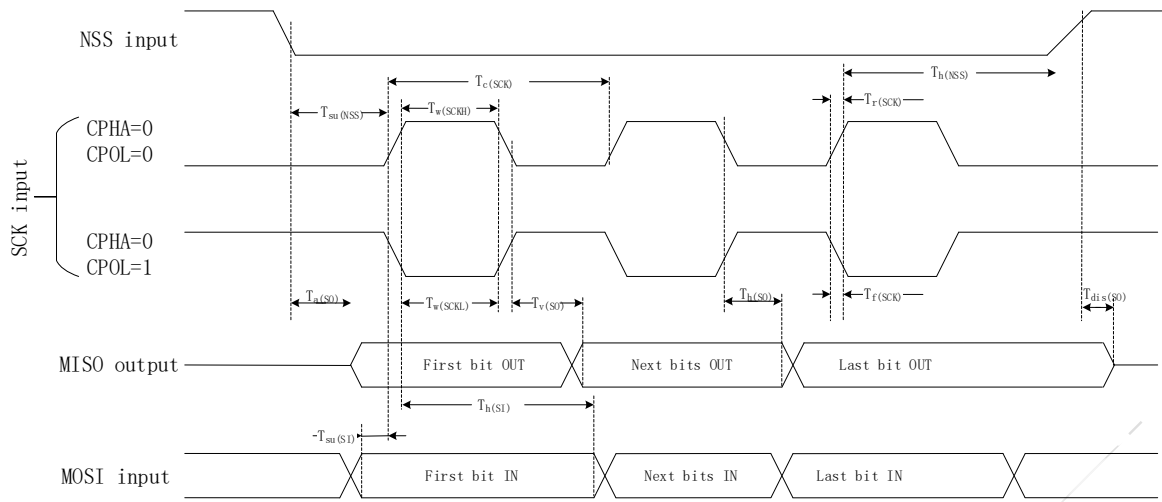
NSS input

$T_{c(SCK)}$

$T_{h(NSS)}$

$T_{su(NSS)}$

$T_{w(SCKH)}$

$T_{r(SCK)}$

CPHA=0
CPOL=0

SCK input

CPHA=0
CPOL=1

$T_{a(SO)}$

$T_{w(SCKL)}$

$T_{v(SO)}$

$T_{h(SO)}$

$T_{f(SCK)}$

$T_{dis(SO)}$

MISO output

First bit OUT

Next bits OUT

Last bit OUT

$T_{h(SI)}$

$T_{su(SI)}$

MOSI input

First bit IN

Next bits IN

Last bit IN